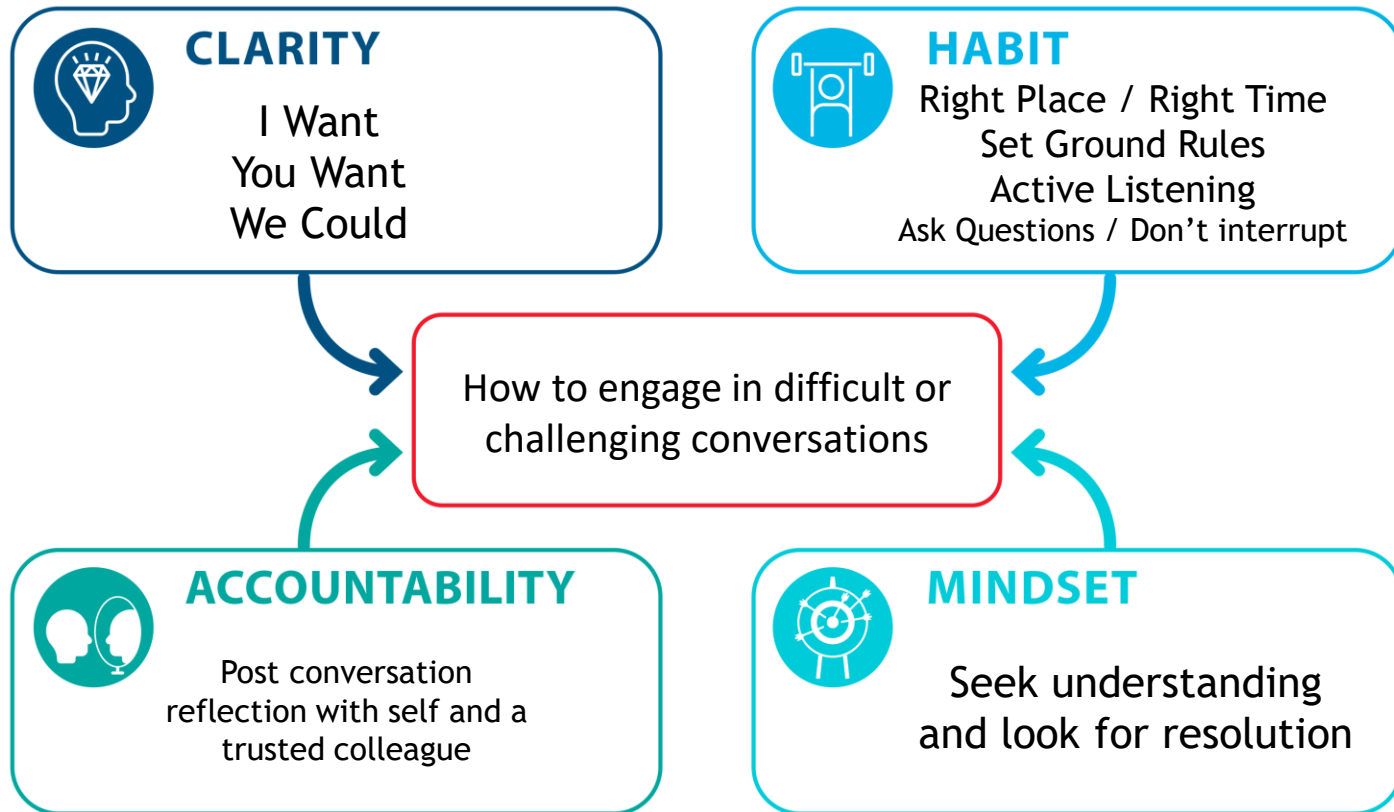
CLARITY

I Want
You Want
We Could

HABIT

Right Place / Right Time
Set Ground Rules
Active Listening
Ask Questions / Don't interrupt

How to engage in difficult or challenging conversations

ACCOUNTABILITY

Post conversation reflection with self and a trusted colleague

MINDSET

Seek understanding and look for resolution